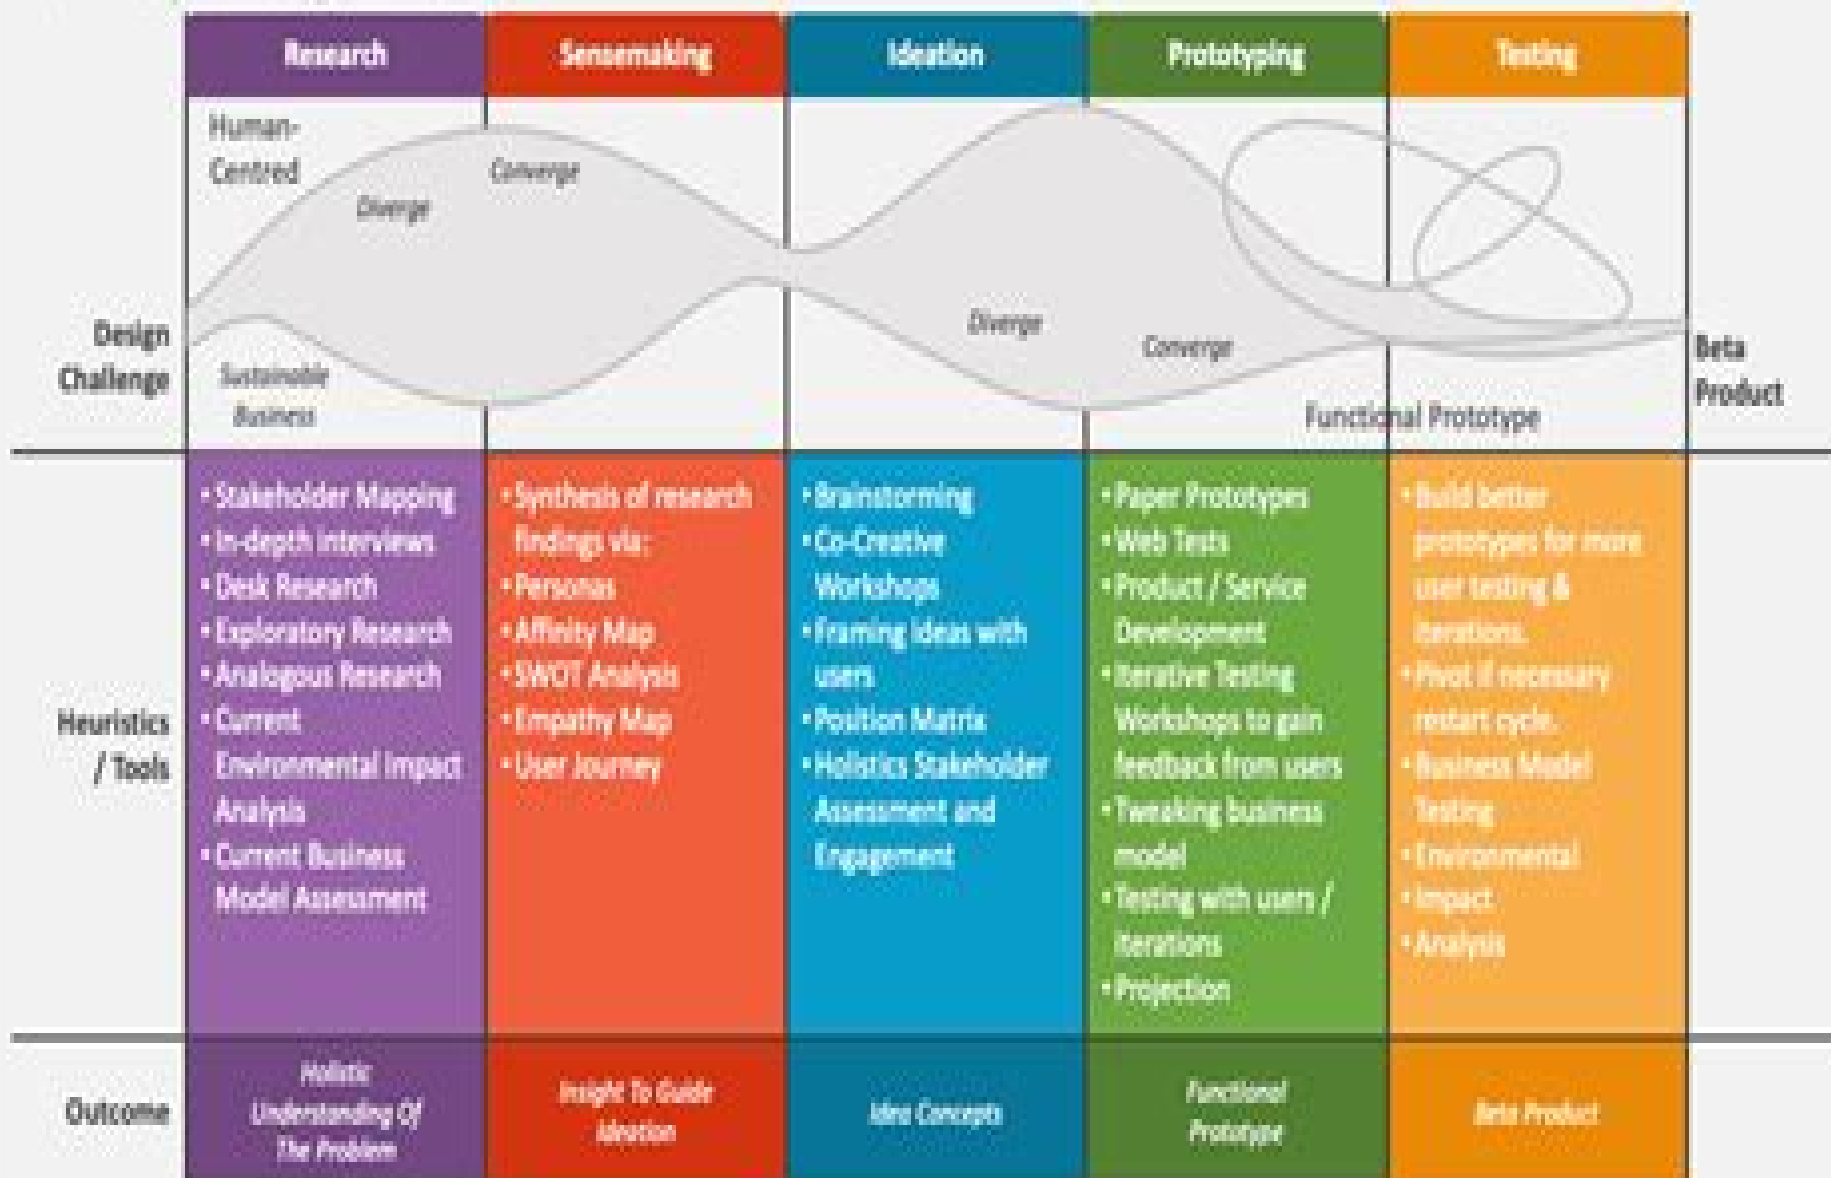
| | Research | Sensemaking | Ideation | Prototyping | Testing | |
|---|---|---|---|---|---|---|
| Design Challenge | Human-Centred Diverge Sustainable Business | Converge | Diverge | Converge | Functional Prototype | Beta Product |
| Heuristics / Tools | • Stakeholder Mapping • In-depth Interviews • Desk Research • Exploratory Research • Analogous Research • Current Environmental Impact Analysis • Current Business Model Assessment | • Synthesis of research findings via: • Personas • Affinity Map • SWOT Analysis • Empathy Map • User Journey | • Brainstorming • Co-Creative Workshops • Framing Ideas with users • Position Matrix • Holistics Stakeholder Assessment and Engagement | • Paper Prototypes • Web Tests • Product / Service Development • Iterative Testing Workshops to gain feedback from users • Tweaking business model • Testing with users / iterations • Projection | • Build better prototypes for more user testing & iterations. • Pivot if necessary restart cycle. • Business Model Testing • Environmental • Impact • Analysis | |
| Outcome | Holistic Understanding Of The Problem | Insight To Guide Ideation | Idea Concepts | Functional Prototype | Beta Product | |